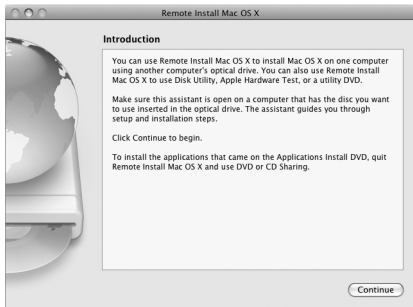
Remote Install Mac OS X

Introduction

You can use Remote Install Mac OS X to install Mac OS X on one computer using another computer's optical drive. You can also use Remote Install Mac OS X to use Disk Utility, Apple Hardware Test, or a utility DVD.

Make sure this assistant is open on a computer that has the disc you want to use inserted in the optical drive. The assistant guides you through setup and installation steps.

Click Continue to begin.

To install the applications that came on the Applications Install DVD, quit Remote Install Mac OS X and use DVD or CD Sharing.

Continue